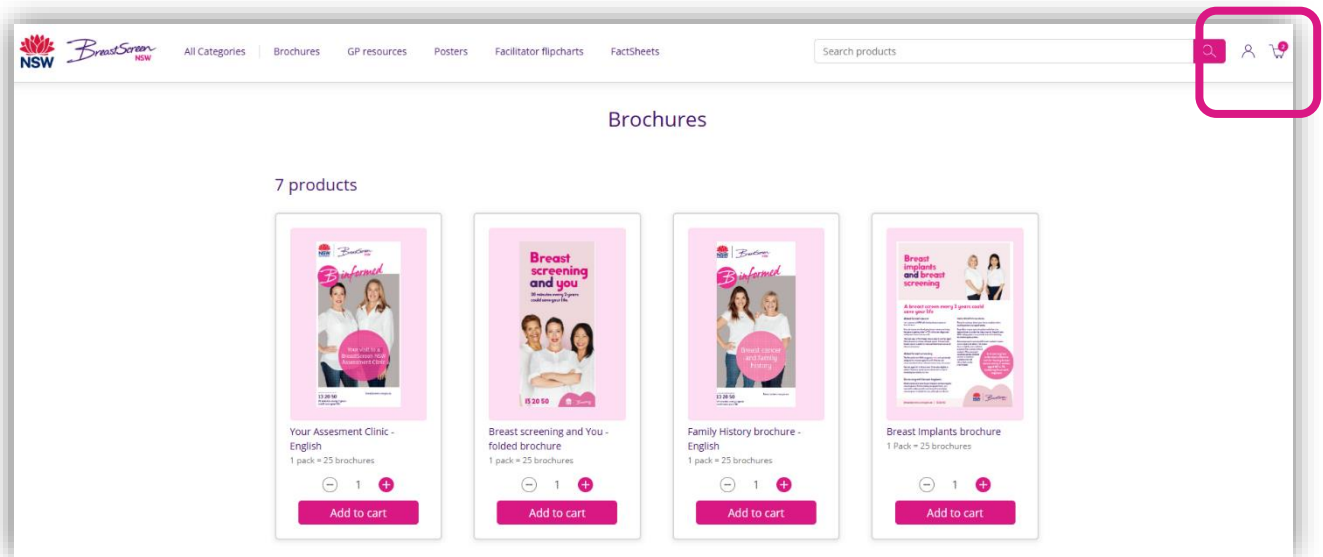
NSW BreastScreen NSW

All Categories | Brochures GP resources Posters Facilitator flipcharts FactSheets

Search products

Brochures

7 products

Your Assesment Clinic - English
1 pack = 25 brochures
1
Add to cart

Breast screening and You - folded brochure
1 pack = 25 brochures
1
Add to cart

Family History brochure - English
1 pack = 25 brochures
1
Add to cart

Breast Implants brochure
1 Pack = 25 brochures
1
Add to cart